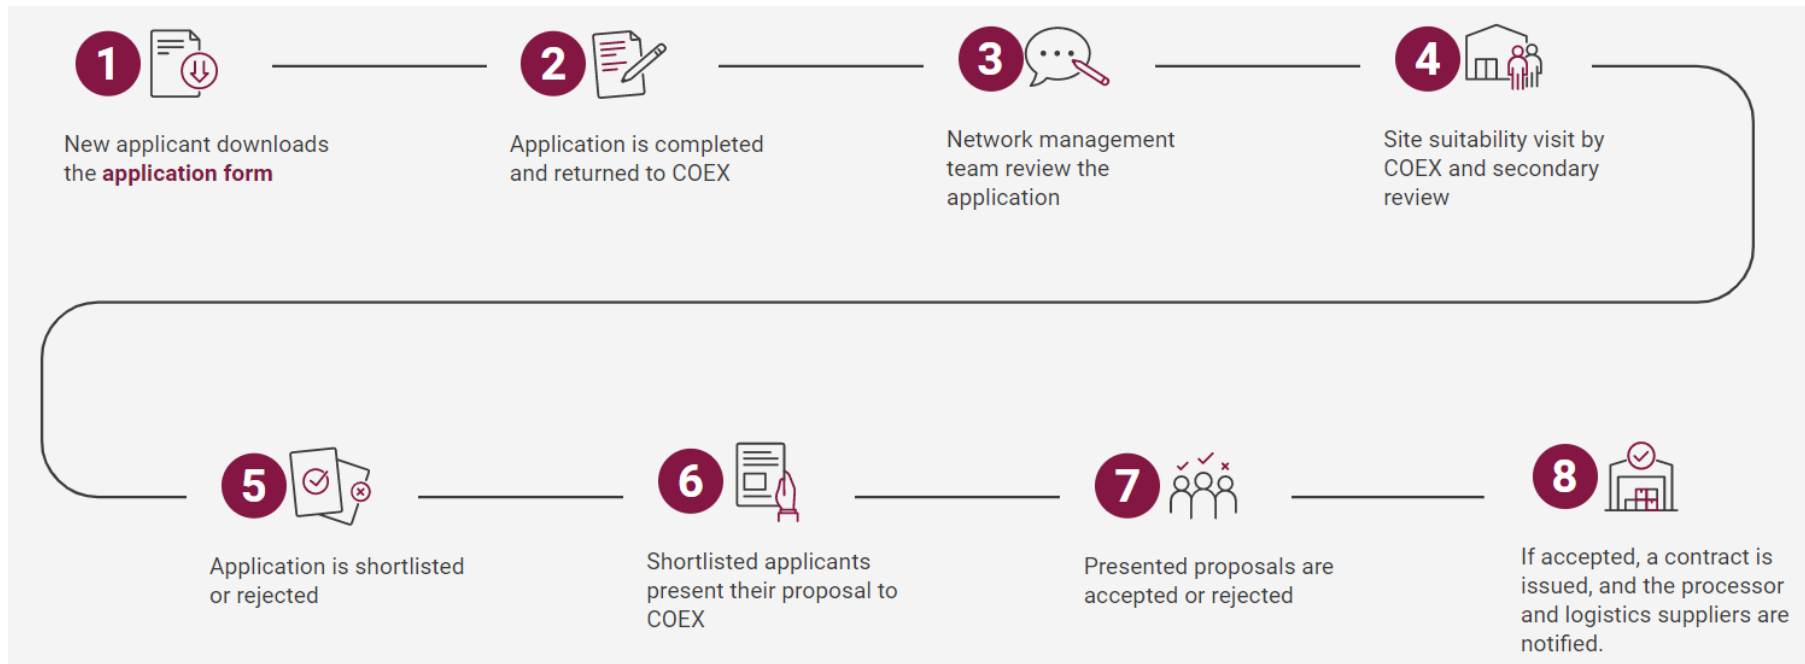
1

New applicant downloads the **application form**

2

Application is completed and returned to COEX

3

Network management team review the application

4

Site suitability visit by COEX and secondary review

5

Application is shortlisted or rejected

6

Shortlisted applicants present their proposal to COEX

7

Presented proposals are accepted or rejected

8

If accepted, a contract is issued, and the processor and logistics suppliers are notified.